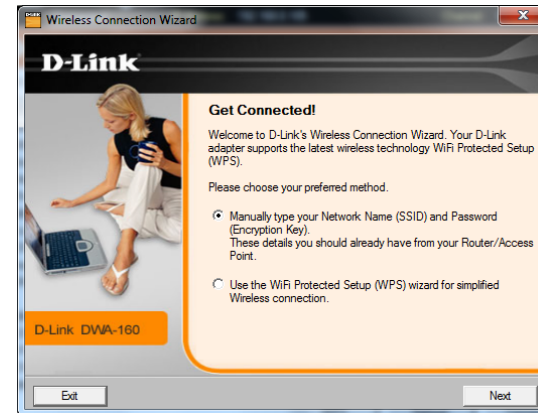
D-Link Wireless Connection Wizard

D-Link

Get Connected!

Welcome to D-Link's Wireless Connection Wizard. Your D-Link adapter supports the latest wireless technology WiFi Protected Setup (WPS).

Please choose your preferred method.

Manually type your Network Name (SSID) and Password (Encryption Key).
These details you should already have from your Router/Access Point.

Use the WiFi Protected Setup (WPS) wizard for simplified Wireless connection.

D-Link DWA-160

Exit

Next